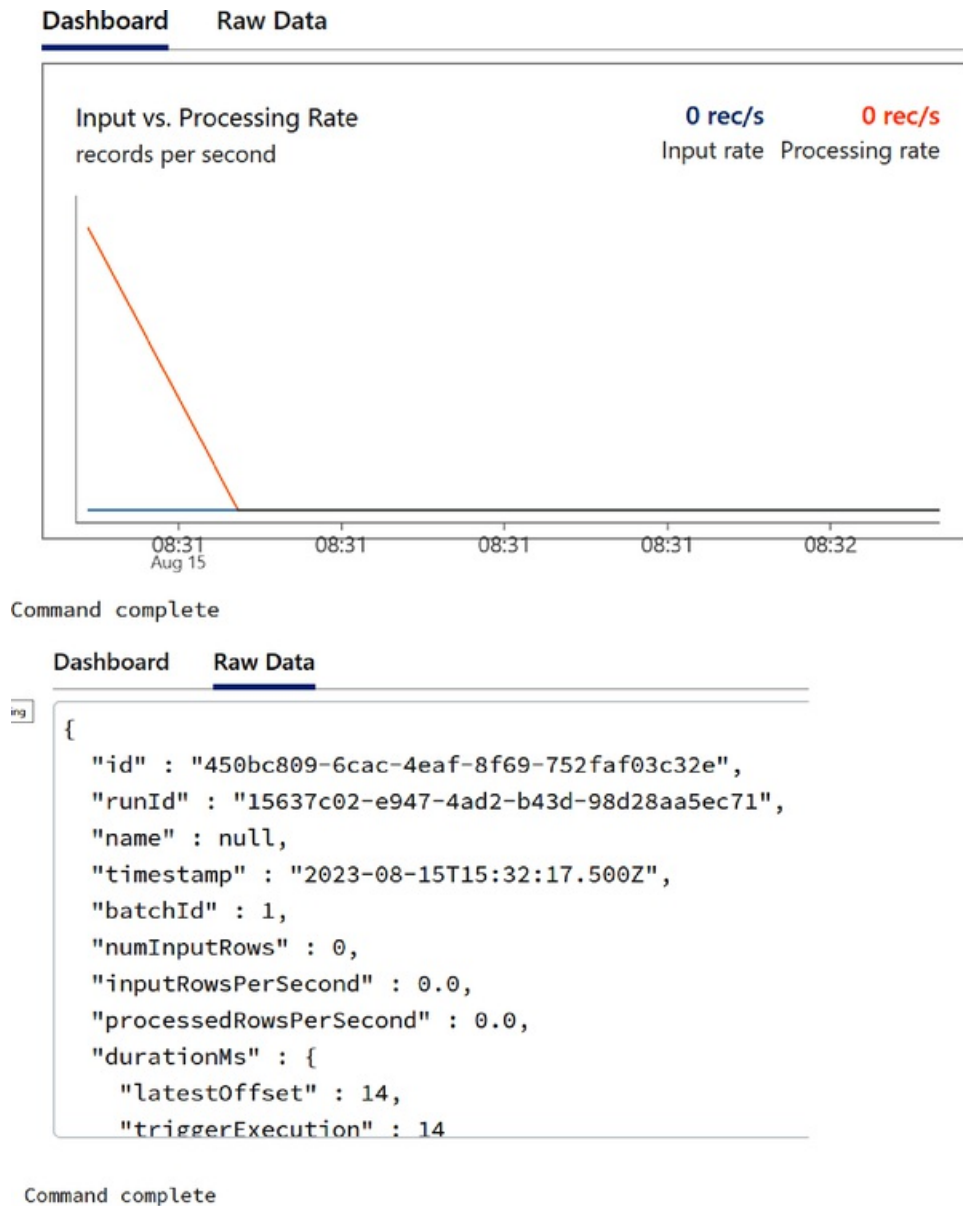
Dashboard Raw Data

Input vs. Processing Rate
records per second

0 rec/s
Input rate

0 rec/s
Processing rate

08:31
Aug 15
08:31
08:31
08:31
08:32

Command complete

Dashboard Raw Data

ing

{
"id" : "450bc809-6cac-4eaf-8f69-752faf03c32e",
"runId" : "15637c02-e947-4ad2-b43d-98d28aa5ec71",
"name" : null,
"timestamp" : "2023-08-15T15:32:17.500Z",
"batchId" : 1,
"numInputRows" : 0,
"inputRowsPerSecond" : 0.0,
"processedRowsPerSecond" : 0.0,
"durationMs" : {
"latestOffset" : 14,
"triggerExecution" : 14

Command complete